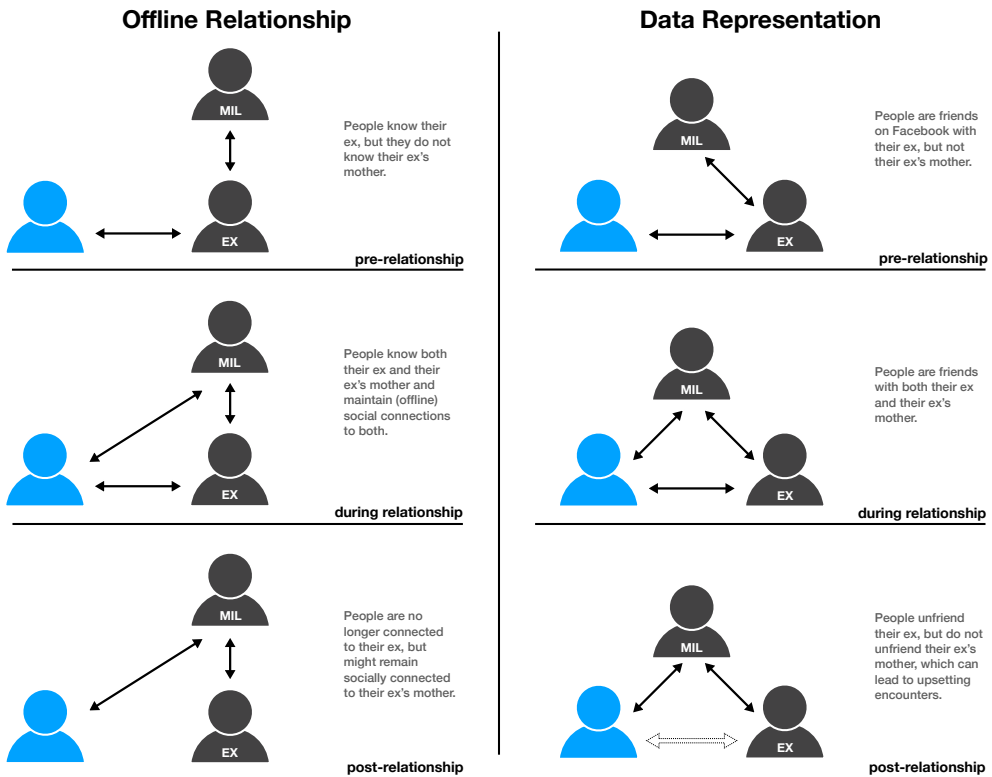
Offline Relationship

MIL

People know their ex, but they do not know their ex's mother.

EX

pre-relationship

MIL

People know both their ex and their ex's mother and maintain (offline) social connections to both.

EX

during relationship

MIL

People are no longer connected to their ex, but might remain socially connected to their ex's mother.

EX

post-relationship

Data Representation

MIL

People are friends on Facebook with their ex, but not their ex's mother.

EX

pre-relationship

MIL

People are friends with both their ex and their ex's mother.

EX

during relationship

MIL

People unfriend their ex, but do not unfriend their ex's mother, which can lead to upsetting encounters.

EX

post-relationship